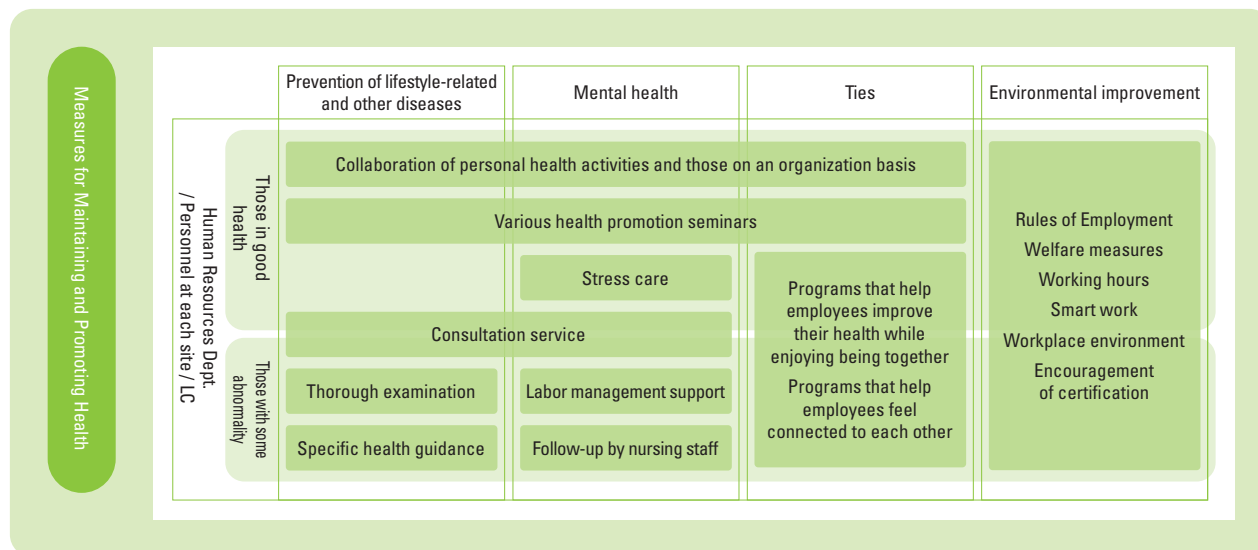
Measures for Maintaining and Promoting Health

Human Resources Dept. / Personnel at each site / LC

| | Prevention of lifestyle-related and other diseases | Mental health | Ties | Environmental improvement |
|---|---|---|---|---|
| Those in good health | Collaboration of personal health activities and those on an organization basis | | | Rules of Employment Welfare measures Working hours Smart work Workplace environment Encouragement of certification |
| | Various health promotion seminars | | | |
| | | Stress care | Programs that help employees improve their health while enjoying being together Programs that help employees feel connected to each other | |
| Those with some abnormality | Consultation service | | | |
| | Thorough examination | Labor management support | | |
| | Specific health guidance | Follow-up by nursing staff | | |